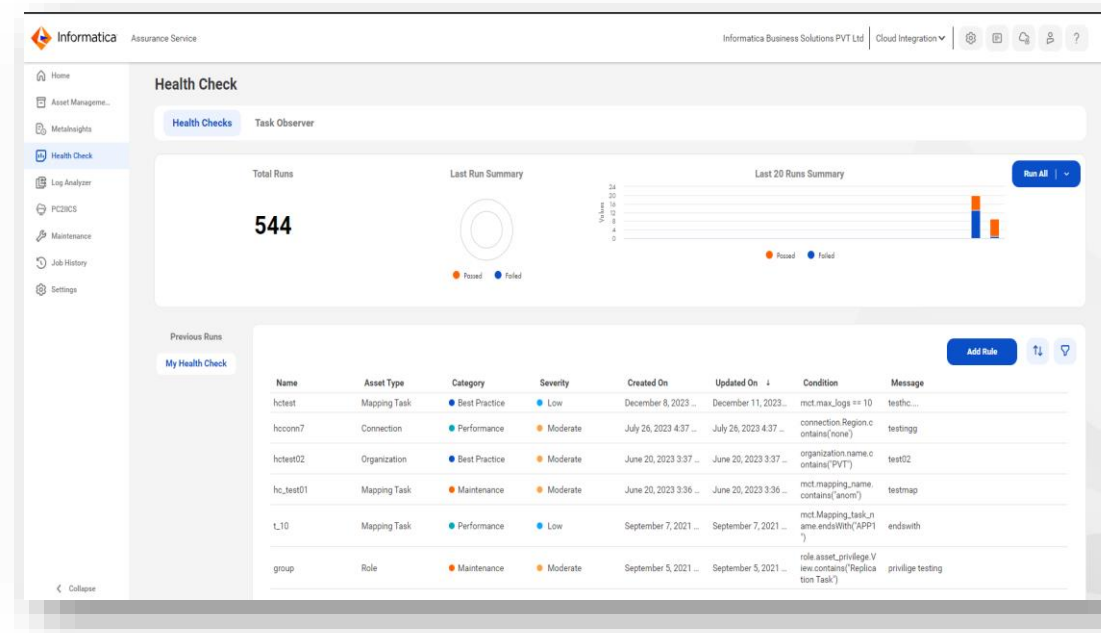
Informatica Assurance Service

Informatica Business Solutions PVT Ltd | Cloud Integration

Home
Asset Manageme...
MetaInsights
Health Check
Log Analyzer
PC2CS
Maintenance
Job History
Settings

Collapse

Health Check

Health Checks Task Observer

Total Runs

544

Last Run Summary

Passed Failed

Last 20 Runs Summary

24
20
16
12
8
4
0

Values

Passed Failed

Run All

Previous Runs
My Health Check

Add Rule

| Name | Asset Type | Category | Severity | Created On | Updated On | Condition | Message |
|---|---|---|---|---|---|---|---|
| hctest | Mapping Task | Best Practice | Low | December 8, 2023 ... | December 11, 2023... | mct.max_logs == 10 | testhc... |
| hcconn7 | Connection | Performance | Moderate | July 26, 2023 4:37 ... | July 26, 2023 4:37 ... | connection.Region.contains('none') | testingg |
| hctest02 | Organization | Best Practice | Moderate | June 20, 2023 3:37 ... | June 20, 2023 3:37 ... | organization.name.contains("PVT") | test02 |
| hc_test01 | Mapping Task | Maintenance | Moderate | June 20, 2023 3:36 ... | June 20, 2023 3:36 ... | mct.mapping_name.contains("anom") | testmap |
| t_10 | Mapping Task | Performance | Low | September 7, 2021 ... | September 7, 2021 ... | mct.Mapping_task_name.endsWith("APP1") | endswith |
| group | Role | Maintenance | Moderate | September 5, 2021 ... | September 5, 2021 ... | role.asset_privilege.View.contains("Replication Task") | privilige testing |